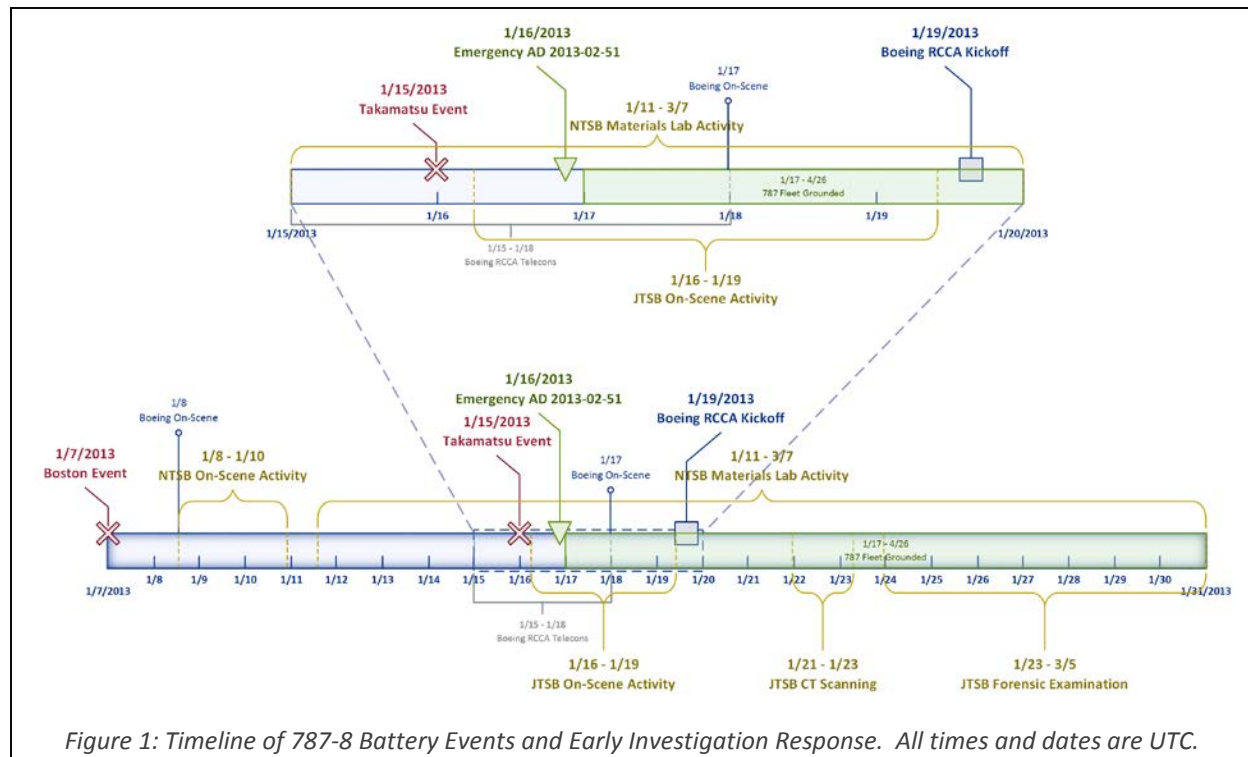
1/16/2013
Emergency AD 2013-02-51

1/19/2013
Boeing RCCA Kickoff

1/15/2013
Takamatsu Event

1/17
Boeing On-Scene

1/11 - 3/7
NTSB Materials Lab Activity

1/17 - 4/26
787 Fleet Grounded

1/15/2013
1/16
1/17
1/18
1/19
1/20/2013

1/15 - 1/18
Boeing RCCA Telecons

1/16 - 1/19
JTSB On-Scene Activity

1/8
Boeing On-Scene

1/16/2013
Emergency AD 2013-02-51

1/19/2013
Boeing RCCA Kickoff

1/7/2013
Boston Event

1/8 - 1/10
NTSB On-Scene Activity

1/15/2013
Takamatsu Event

1/17
Boeing On-Scene

1/11 - 3/7
NTSB Materials Lab Activity

1/17 - 4/26
787 Fleet Grounded

1/7/2013
1/8
1/9
1/10
1/11
1/12
1/13
1/14
1/15
1/16
1/17
1/18
1/19
1/20
1/21
1/22
1/23
1/24
1/25
1/26
1/27
1/28
1/29
1/30
1/31/2013

1/15 - 1/18
Boeing RCCA Telecons

1/16 - 1/19
JTSB On-Scene Activity

1/21 - 1/23
JTSB CT Scanning

1/23 - 3/5
JTSB Forensic Examination

Figure 1: Timeline of 787-8 Battery Events and Early Investigation Response. All times and dates are UTC.